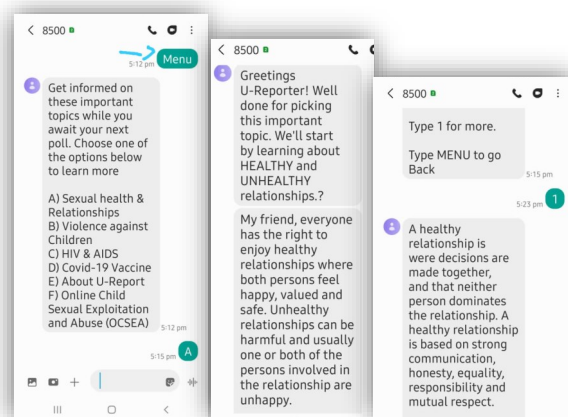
< 8500

Menu
5:12 pm

Get informed on these important topics while you await your next poll. Choose one of the options below to learn more

A) Sexual health & Relationships
B) Violence against Children
C) HIV & AIDS
D) Covid-19 Vaccine
E) About U-Report
F) Online Child Sexual Exploitation and Abuse (OCSEA)
5:12 pm

A
5:15 pm

< 8500

Greetings U-Reporter! Well done for picking this important topic. We'll start by learning about HEALTHY and UNHEALTHY relationships.?

My friend, everyone has the right to enjoy healthy relationships where both persons feel happy, valued and safe. Unhealthy relationships can be harmful and usually one or both of the persons involved in the relationship are unhappy.

< 8500

Type 1 for more.

Type MENU to go Back
5:15 pm

1
5:23 pm

A healthy relationship is were decisions are made together, and that neither person dominates the relationship. A healthy relationship is based on strong communication, honesty, equality, responsibility and mutual respect.